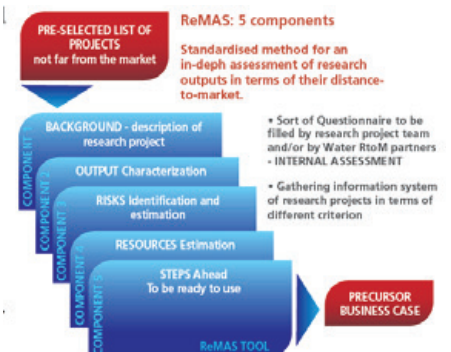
PRE-SELECTED LIST OF PROJECTS
not far from the market

ReMAS: 5 components

Standardised method for an in-depth assessment of research outputs in terms of their distance-to-market.

COMPONENT 1
BACKGROUND - description of research project

COMPONENT 2
OUTPUT Characterization

COMPONENT 3
RISKS Identification and estimation

COMPONENT 4
RESOURCES Estimation

COMPONENT 5
STEPS Ahead
To be ready to use

ReMAS TOOL

• Sort of Questionnaire to be filled by research project team and/or by Water RtoM partners - INTERNAL ASSESSMENT

• Gathering information system of research projects in terms of different criterion

PRECURSOR BUSINESS CASE